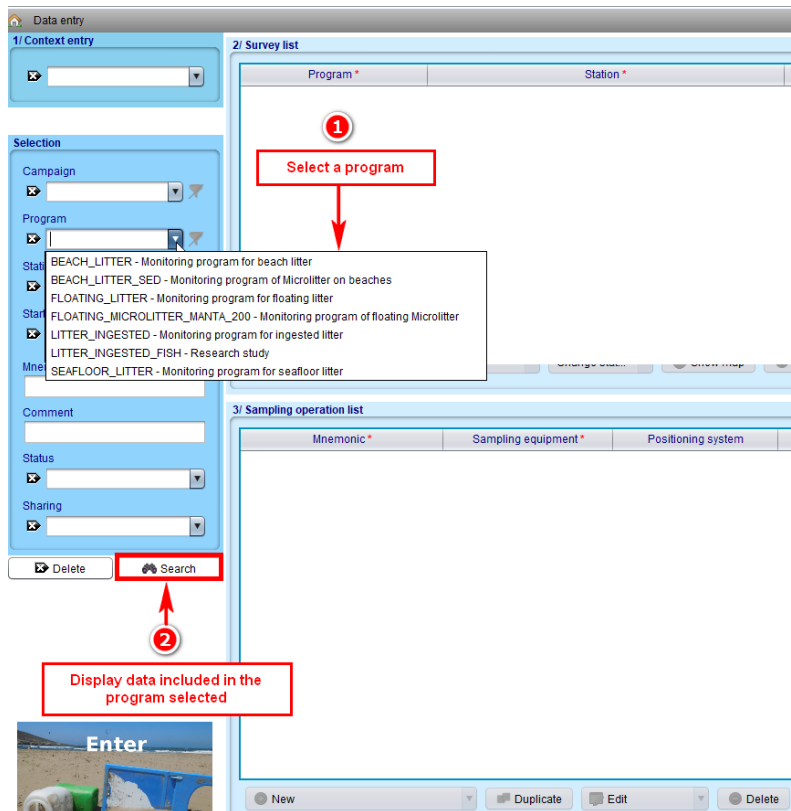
Data entry

1/ Context entry

Selection

Campaign

Program

Stati

Start

Mne

Comment

Status

Sharing

Delete

Search

2/ Survey list

| Program * | Station * |
|---|---|

1

Select a program

BEACH_LITTER - Monitoring program for beach litter
BEACH_LITTER_SED - Monitoring program of Microlitter on beaches
FLOATING_LITTER - Monitoring program for floating litter
FLOATING_MICROLITTER_MANTA_200 - Monitoring program of floating Microlitter
LITTER_INGESTED - Monitoring program for ingested litter
LITTER_INGESTED_FISH - Research study
SEAFLOOR_LITTER - Monitoring program for seafloor litter

Change stat...

Show map

3/ Sampling operation list

| Mnemonic * | Sampling equipment * | Positioning system |
|---|---|---|

2

Display data included in the program selected

Enter

New

Duplicate

Edit

Delete